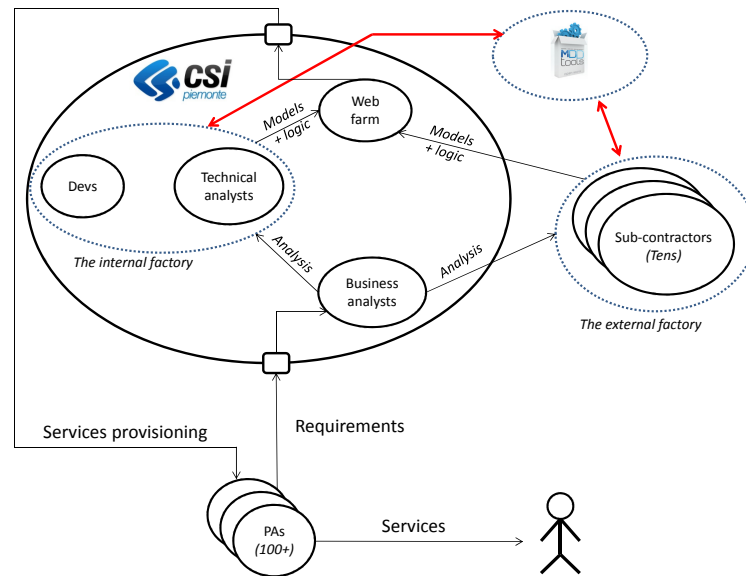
csi
piemonte

Models + logic

Web farm

Models + logic

MDD tools

Devs

Technical analysts

The internal factory

Analysis

Business analysts

Analysis

Sub-contractors (Tens)

The external factory

Services provisioning

Requirements

PAs (100+)

Services